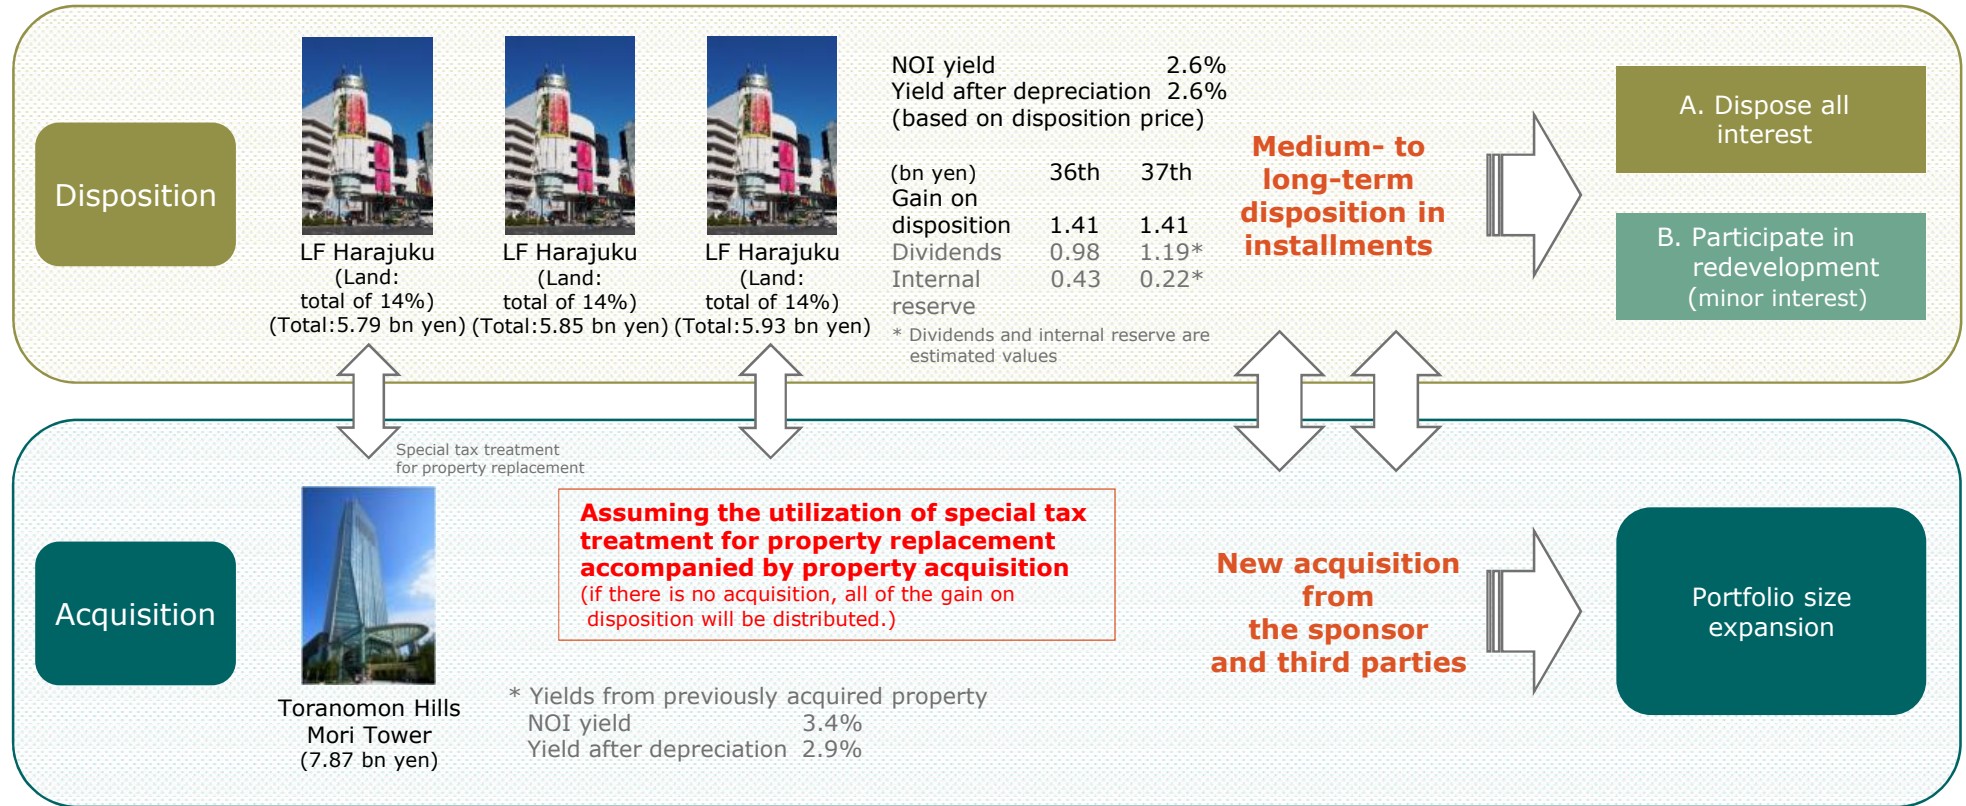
Disposition

LF Harajuku (Land: total of 14%) (Total:5.79 bn yen)

LF Harajuku (Land: total of 14%) (Total:5.85 bn yen)

LF Harajuku (Land: total of 14%) (Total:5.93 bn yen)

NOI yield 2.6%
Yield after depreciation 2.6%
(based on disposition price)

| (bn yen) | 36th | 37th |
|---|---|---|
| Gain on disposition | 1.41 | 1.41 |
| Dividends | 0.98 | 1.19* |
| Internal reserve | 0.43 | 0.22* |

* Dividends and internal reserve are estimated values

Medium- to long-term disposition in installments

A. Dispose all interest

B. Participate in redevelopment (minor interest)

Special tax treatment for property replacement

Acquisition

Toranomon Hills Mori Tower (7.87 bn yen)

Assuming the utilization of special tax treatment for property replacement accompanied by property acquisition
(if there is no acquisition, all of the gain on disposition will be distributed.)

* Yields from previously acquired property
NOI yield 3.4%
Yield after depreciation 2.9%

New acquisition from the sponsor and third parties

Portfolio size expansion